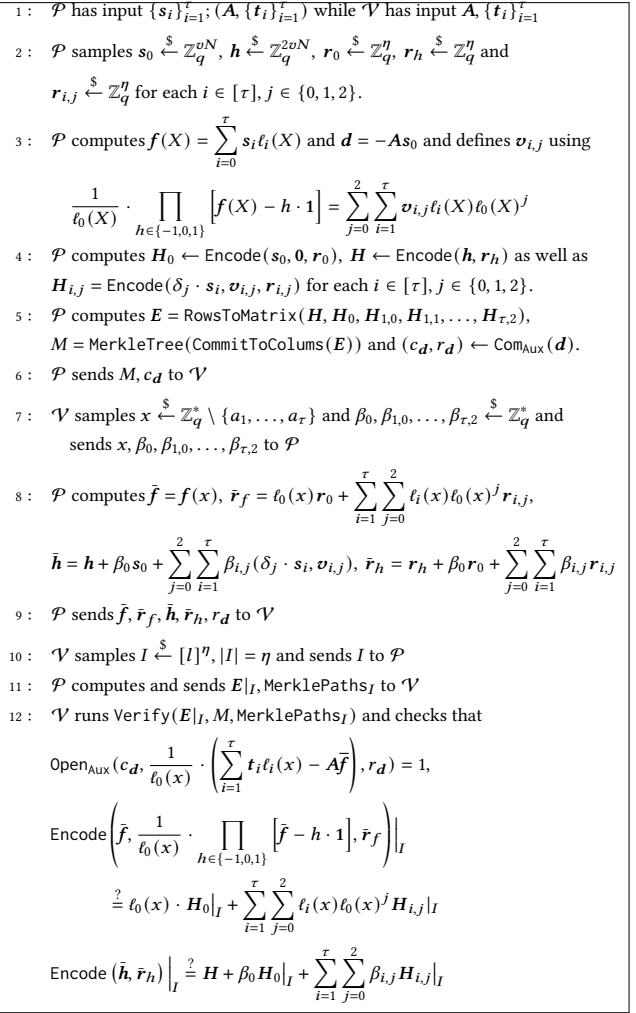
1 : $\mathcal{P}$ has input $\{s_i\}_{i=1}^{\tau}; (\boldsymbol{A}, \{\boldsymbol{t}_i\}_{i=1}^{\tau})$ while $\mathcal{V}$ has input $\boldsymbol{A}, \{\boldsymbol{t}_i\}_{i=1}^{\tau}$

2 : $\mathcal{P}$ samples $\boldsymbol{s}_0 \xleftarrow{\$} \mathbb{Z}_q^{vN}$, $\boldsymbol{h} \xleftarrow{\$} \mathbb{Z}_q^{2vN}$, $\boldsymbol{r}_0 \xleftarrow{\$} \mathbb{Z}_q^{\eta}$, $\boldsymbol{r}_h \xleftarrow{\$} \mathbb{Z}_q^{\eta}$ and $\boldsymbol{r}_{i,j} \xleftarrow{\$} \mathbb{Z}_q^{\eta}$ for each $i \in [\tau], j \in \{0,1,2\}$.

3 : $\mathcal{P}$ computes $\boldsymbol{f}(X) = \sum_{i=0}^{\tau} \boldsymbol{s}_i \ell_i(X)$ and $\boldsymbol{d} = -\boldsymbol{A}\boldsymbol{s}_0$ and defines $\boldsymbol{v}_{i,j}$ using

$\frac{1}{\ell_0(X)} \cdot \prod_{h \in \{-1,0,1\}} \left[\boldsymbol{f}(X) - h \cdot \boldsymbol{1}\right] = \sum_{j=0}^{2} \sum_{i=1}^{\tau} \boldsymbol{v}_{i,j} \ell_i(X) \ell_0(X)^j$

4 : $\mathcal{P}$ computes $\boldsymbol{H}_0 \leftarrow \mathsf{Encode}(\boldsymbol{s}_0, \boldsymbol{0}, \boldsymbol{r}_0)$, $\boldsymbol{H} \leftarrow \mathsf{Encode}(\boldsymbol{h}, \boldsymbol{r}_h)$ as well as $\boldsymbol{H}_{i,j} = \mathsf{Encode}(\delta_j \cdot \boldsymbol{s}_i, \boldsymbol{v}_{i,j}, \boldsymbol{r}_{i,j})$ for each $i \in [\tau], j \in \{0,1,2\}$.

5 : $\mathcal{P}$ computes $\boldsymbol{E} = \mathsf{RowsToMatrix}(\boldsymbol{H}, \boldsymbol{H}_0, \boldsymbol{H}_{1,0}, \boldsymbol{H}_{1,1}, \ldots, \boldsymbol{H}_{\tau,2})$, $M = \mathsf{MerkleTree}(\mathsf{CommitToColums}(\boldsymbol{E}))$ and $(c_{\boldsymbol{d}}, r_{\boldsymbol{d}}) \leftarrow \mathsf{Com}_{\mathsf{Aux}}(\boldsymbol{d})$.

6 : $\mathcal{P}$ sends $M, c_{\boldsymbol{d}}$ to $\mathcal{V}$

7 : $\mathcal{V}$ samples $x \xleftarrow{\$} \mathbb{Z}_q^* \setminus \{a_1, \ldots, a_\tau\}$ and $\beta_0, \beta_{1,0}, \ldots, \beta_{\tau,2} \xleftarrow{\$} \mathbb{Z}_q^*$ and sends $x, \beta_0, \beta_{1,0}, \ldots, \beta_{\tau,2}$ to $\mathcal{P}$

8 : $\mathcal{P}$ computes $\bar{\boldsymbol{f}} = \boldsymbol{f}(x)$, $\bar{\boldsymbol{r}}_f = \ell_0(x)\boldsymbol{r}_0 + \sum_{i=1}^{\tau} \sum_{j=0}^{2} \ell_i(x)\ell_0(x)^j \boldsymbol{r}_{i,j}$,

$\bar{\boldsymbol{h}} = \boldsymbol{h} + \beta_0 \boldsymbol{s}_0 + \sum_{j=0}^{2} \sum_{i=1}^{\tau} \beta_{i,j}(\delta_j \cdot \boldsymbol{s}_i, \boldsymbol{v}_{i,j})$, $\bar{\boldsymbol{r}}_h = \boldsymbol{r}_h + \beta_0 \boldsymbol{r}_0 + \sum_{j=0}^{2} \sum_{i=1}^{\tau} \beta_{i,j} \boldsymbol{r}_{i,j}$

9 : $\mathcal{P}$ sends $\bar{\boldsymbol{f}}, \bar{\boldsymbol{r}}_f, \bar{\boldsymbol{h}}, \bar{\boldsymbol{r}}_h, r_{\boldsymbol{d}}$ to $\mathcal{V}$

10 : $\mathcal{V}$ samples $I \xleftarrow{\$} [l]^{\eta}, |I| = \eta$ and sends $I$ to $\mathcal{P}$

11 : $\mathcal{P}$ computes and sends $\boldsymbol{E}|_I, \mathsf{MerklePaths}_I$ to $\mathcal{V}$

12 : $\mathcal{V}$ runs $\mathsf{Verify}(\boldsymbol{E}|_I, M, \mathsf{MerklePaths}_I)$ and checks that

$\mathsf{Open}_{\mathsf{Aux}}(c_{\boldsymbol{d}}, \frac{1}{\ell_0(x)} \cdot \left(\sum_{i=1}^{\tau} \boldsymbol{t}_i \ell_i(x) - \boldsymbol{A}\bar{\boldsymbol{f}}\right), r_{\boldsymbol{d}}) = 1$,

$\mathsf{Encode}\left(\bar{\boldsymbol{f}}, \frac{1}{\ell_0(x)} \cdot \prod_{h \in \{-1,0,1\}} \left[\bar{\boldsymbol{f}} - h \cdot \boldsymbol{1}\right], \bar{\boldsymbol{r}}_f\right)\Big|_I$

$\stackrel{?}{=} \ell_0(x) \cdot \boldsymbol{H}_0\big|_I + \sum_{i=1}^{\tau} \sum_{j=0}^{2} \ell_i(x)\ell_0(x)^j \boldsymbol{H}_{i,j}|_I$

$\mathsf{Encode}\left(\bar{\boldsymbol{h}}, \bar{\boldsymbol{r}}_h\right)\Big|_I \stackrel{?}{=} \boldsymbol{H} + \beta_0 \boldsymbol{H}_0\big|_I + \sum_{i=1}^{\tau} \sum_{j=0}^{2} \beta_{i,j} \boldsymbol{H}_{i,j}|_I$